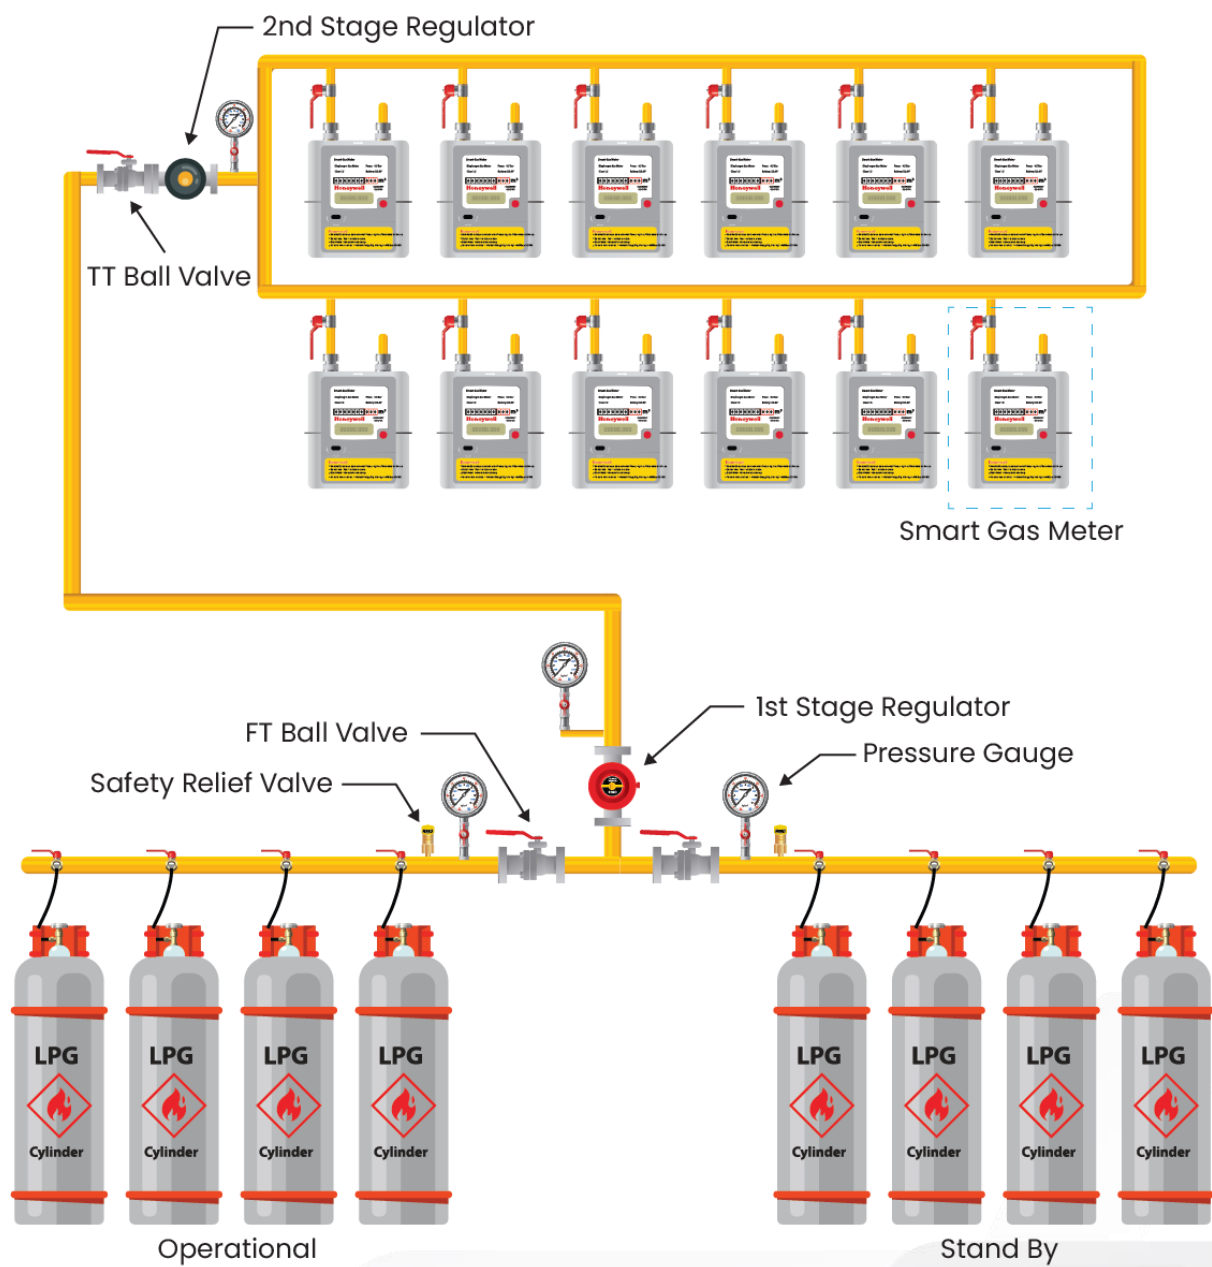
2nd Stage Regulator

TT Ball Valve

Honeywell

Smart Gas Meter

1st Stage Regulator

FT Ball Valve

Pressure Gauge

Safety Relief Valve

LPG
Cylinder

LPG
Cylinder

LPG
Cylinder

LPG
Cylinder

LPG
Cylinder

LPG
Cylinder

LPG
Cylinder

LPG
Cylinder

Operational

Stand By